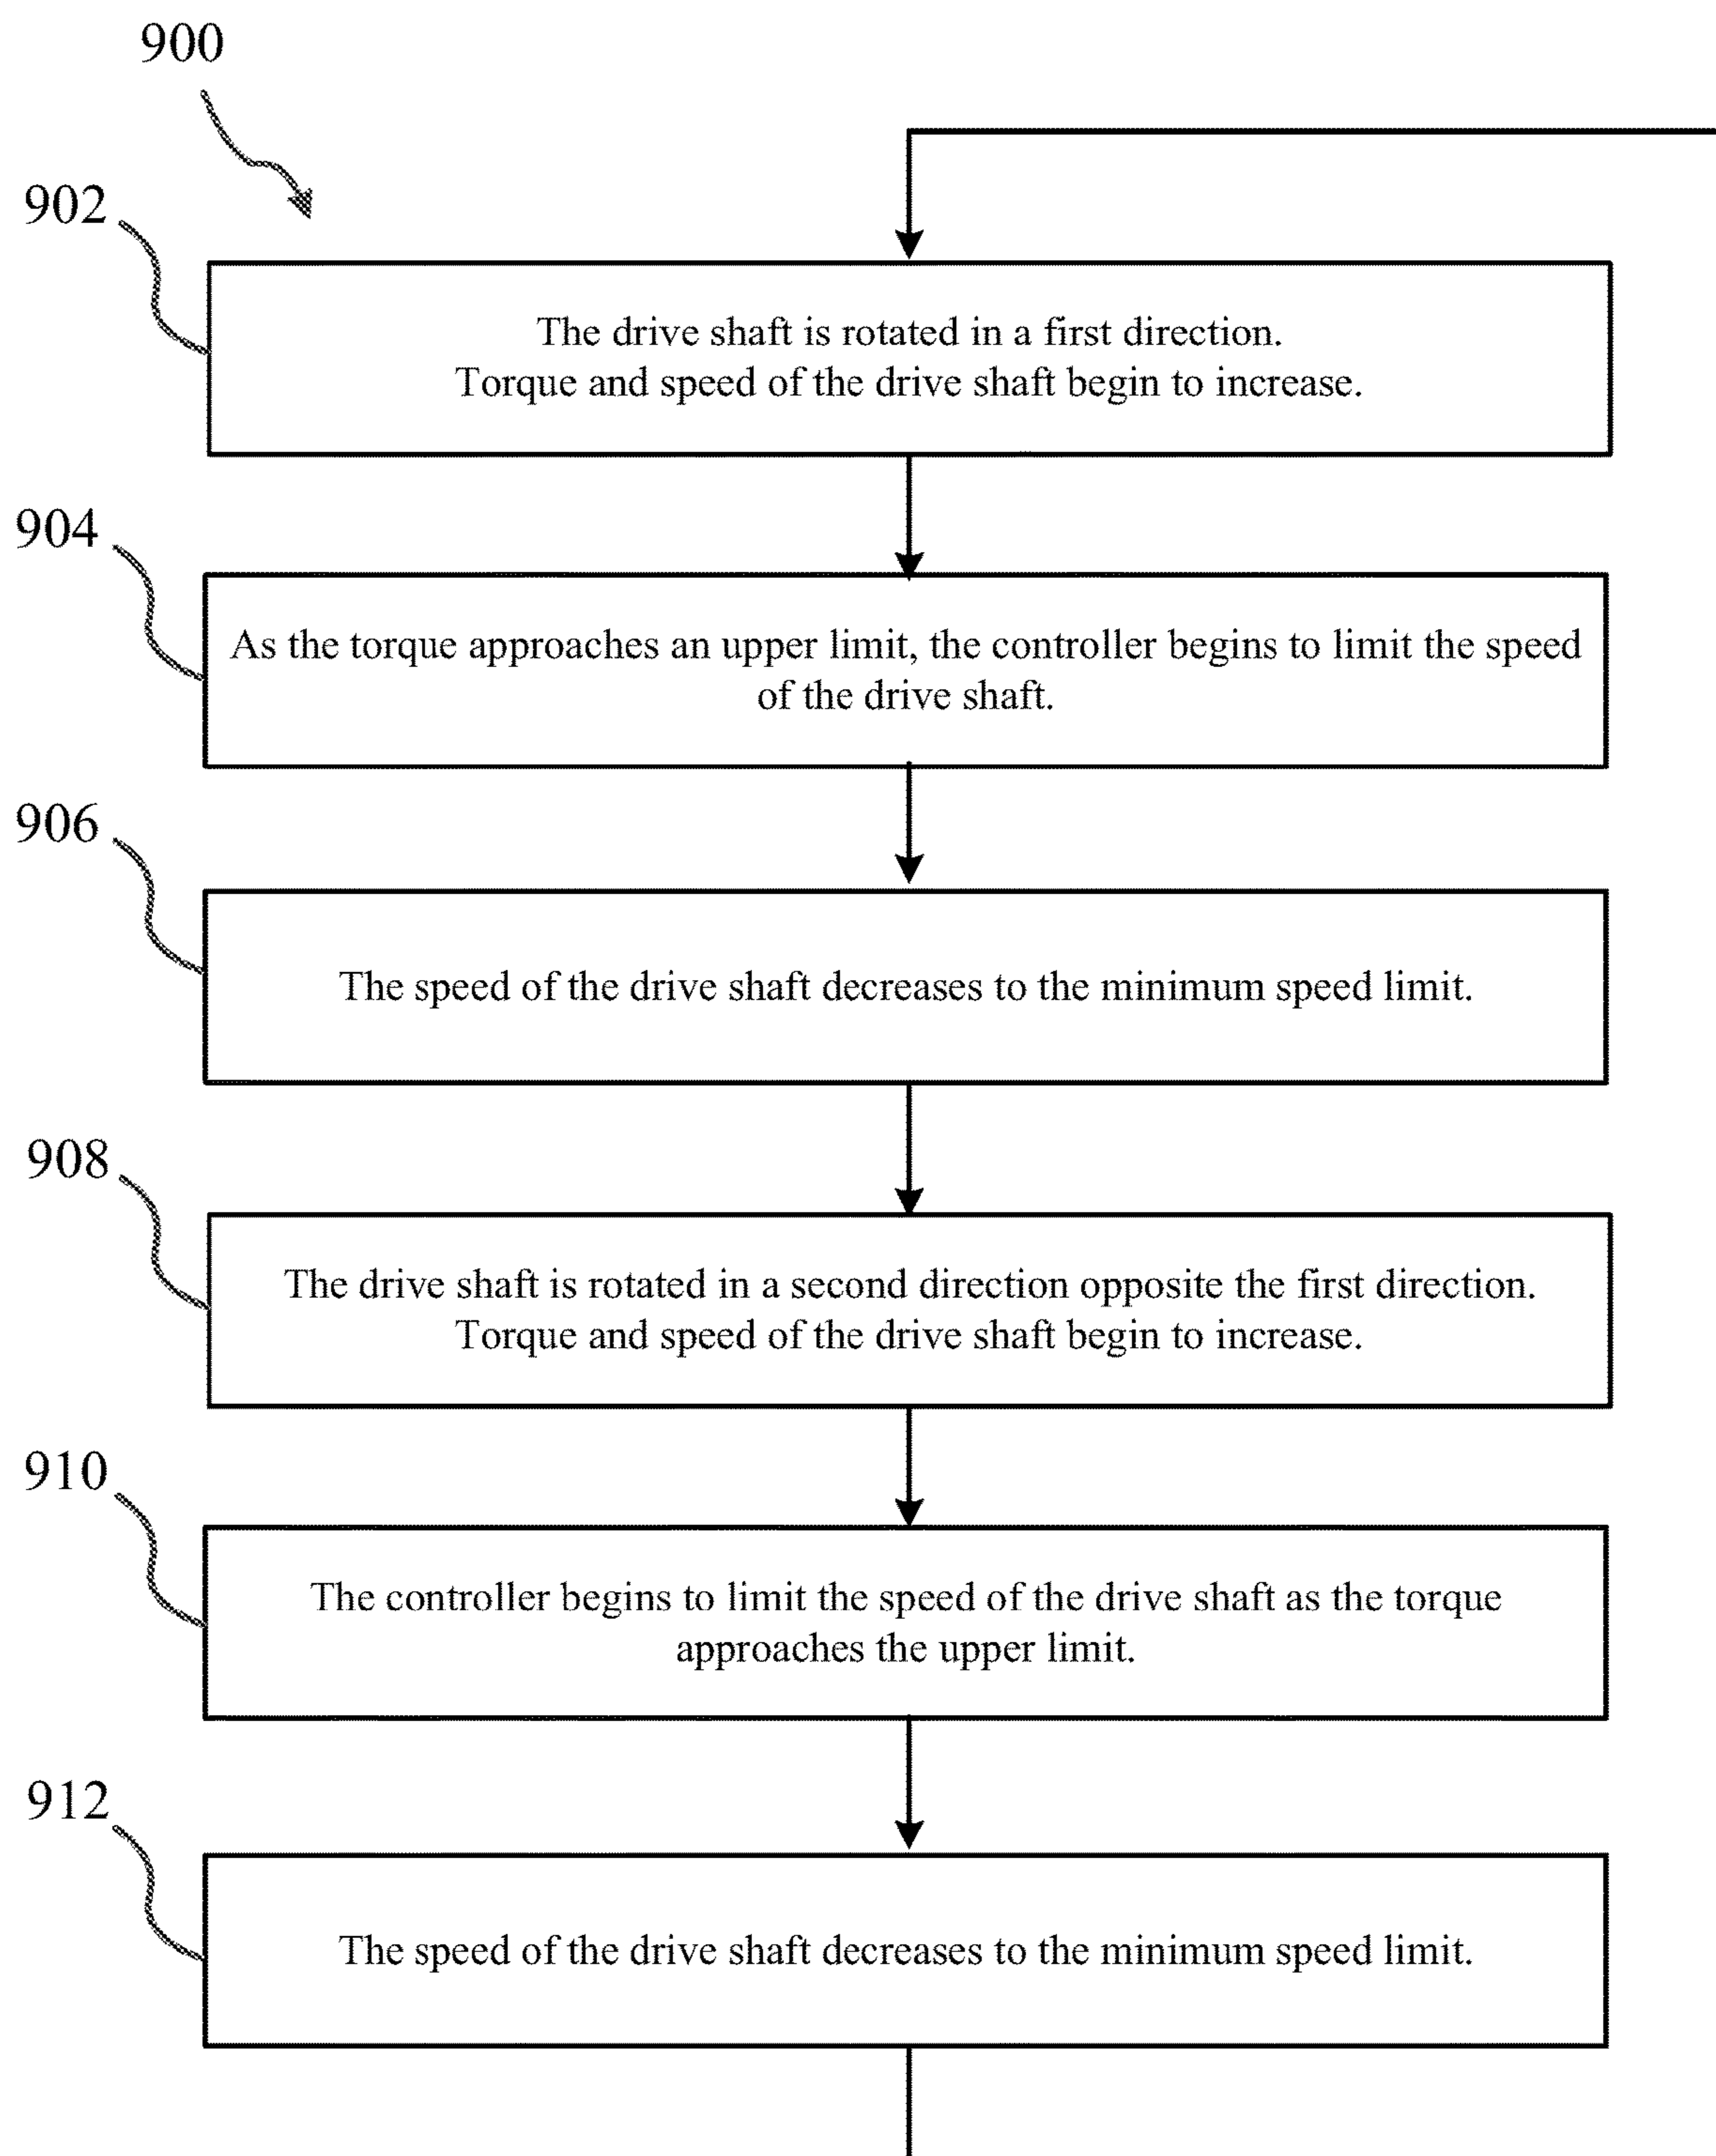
900

902

The drive shaft is rotated in a first direction.
Torque and speed of the drive shaft begin to increase.

904

As the torque approaches an upper limit, the controller begins to limit the speed of the drive shaft.

906

The speed of the drive shaft decreases to the minimum speed limit.

908

The drive shaft is rotated in a second direction opposite the first direction.
Torque and speed of the drive shaft begin to increase.

910

The controller begins to limit the speed of the drive shaft as the torque approaches the upper limit.

912

The speed of the drive shaft decreases to the minimum speed limit.